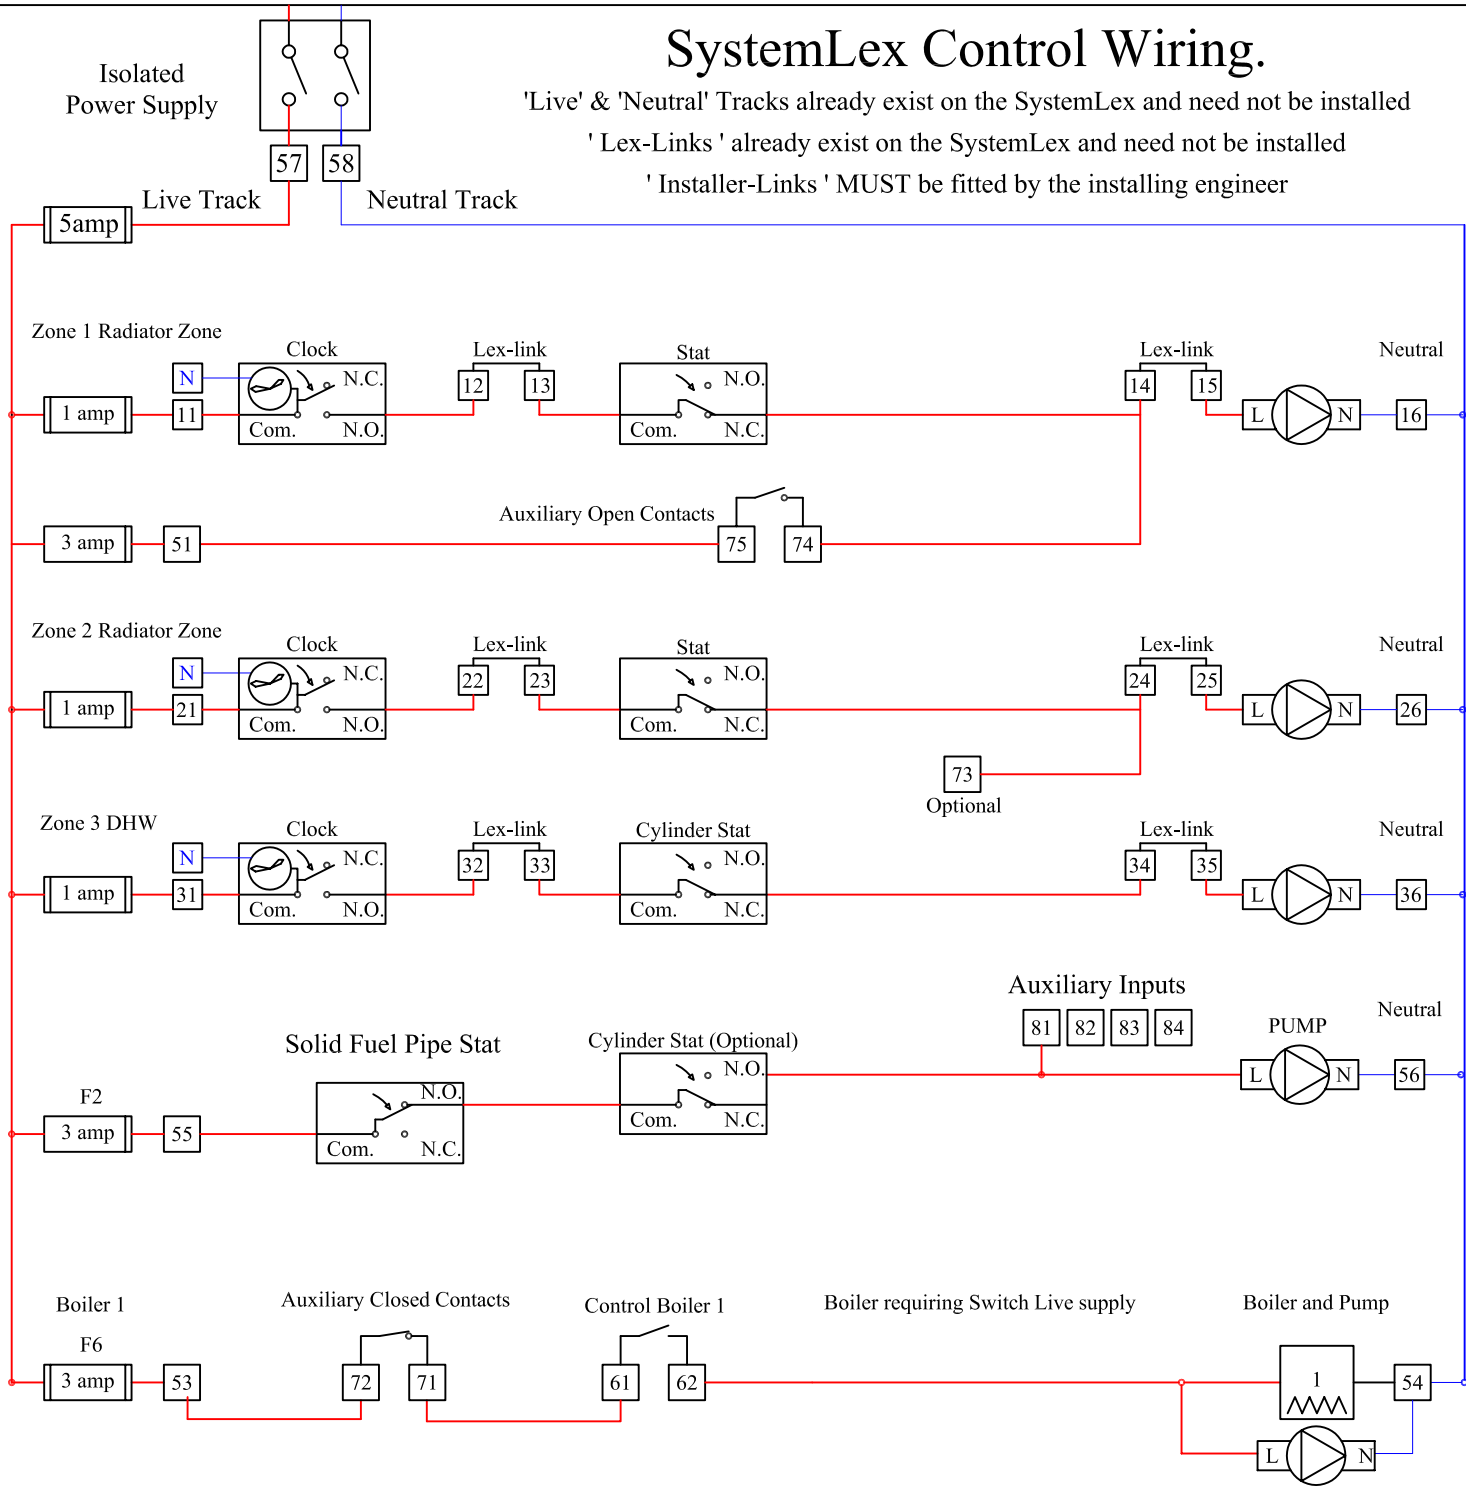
SystemLex Control Wiring.

'Live' & 'Neutral' Tracks already exist on the SystemLex and need not be installed

' Lex-Links ' already exist on the SystemLex and need not be installed

' Installer-Links ' MUST be fitted by the installing engineer

Isolated Power Supply

57 58

Live Track

Neutral Track

5amp

Zone 1 Radiator Zone

1 amp 11 N

Clock N.C. Com. N.O.

Lex-link 12 13

Stat N.O. Com. N.C.

Lex-link 14 15

L N 16

Neutral

3 amp 51

Auxiliary Open Contacts 75 74

Zone 2 Radiator Zone

1 amp 21 N

Clock N.C. Com. N.O.

Lex-link 22 23

Stat N.O. Com. N.C.

Lex-link 24 25

L N 26

Neutral

73 Optional

Zone 3 DHW

1 amp 31 N

Clock N.C. Com. N.O.

Lex-link 32 33

Cylinder Stat N.O. Com. N.C.

Lex-link 34 35

L N 36

Neutral

Auxiliary Inputs

81 82 83 84

PUMP

Neutral

L N 56

Solid Fuel Pipe Stat N.O. Com. N.C.

Cylinder Stat (Optional) N.O. Com. N.C.

F2

3 amp 55

Boiler 1

F6

3 amp 53

Auxiliary Closed Contacts 72 71

Control Boiler 1 61 62

Boiler requiring Switch Live supply

Boiler and Pump

1

54

L N